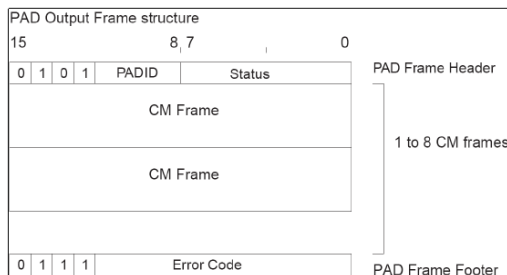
PAD Output Frame structure

15 8 7 0

| 0 | 1 | 0 | 1 | PADID | Status |
|---|---|---|---|---|---|

PAD Frame Header

CM Frame

CM Frame

1 to 8 CM frames

| 0 | 1 | 1 | 1 | Error Code |
|---|---|---|---|---|

PAD Frame Footer